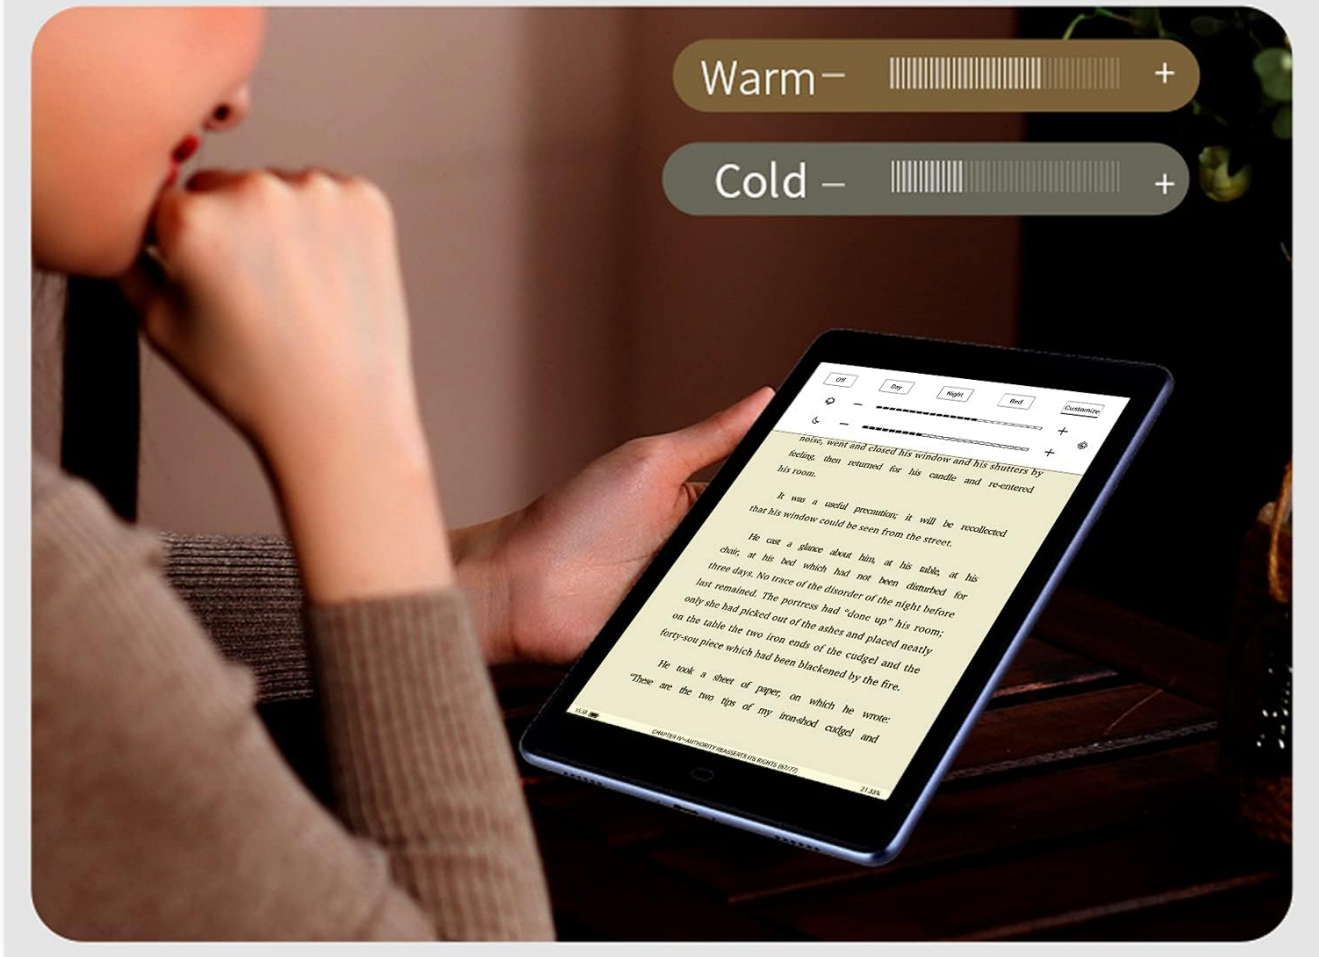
Warm – +

Cold – +

Off Day Night Bed Customize

– +

– +

noise, went and closed his window and his shutters by feeling, then returned for his candle and re-entered his room.

It was a useful precaution; it will be recollected that his window could be seen from the street.

He cast a glance about him, at his table, at his chair, at his bed which had not been disturbed for three days. No trace of the disorder of the night before last remained. The portress had "done up" his room; only she had picked out of the ashes and placed neatly on the table the two iron ends of the cudgel and the forty-sou piece which had been blackened by the fire.

He took a sheet of paper, on which he wrote: "These are the two tips of my iron-shod cudgel and

CHAPTER IV—AUTHORITY REASSERTS ITS RIGHTS (6/77)

21.33%